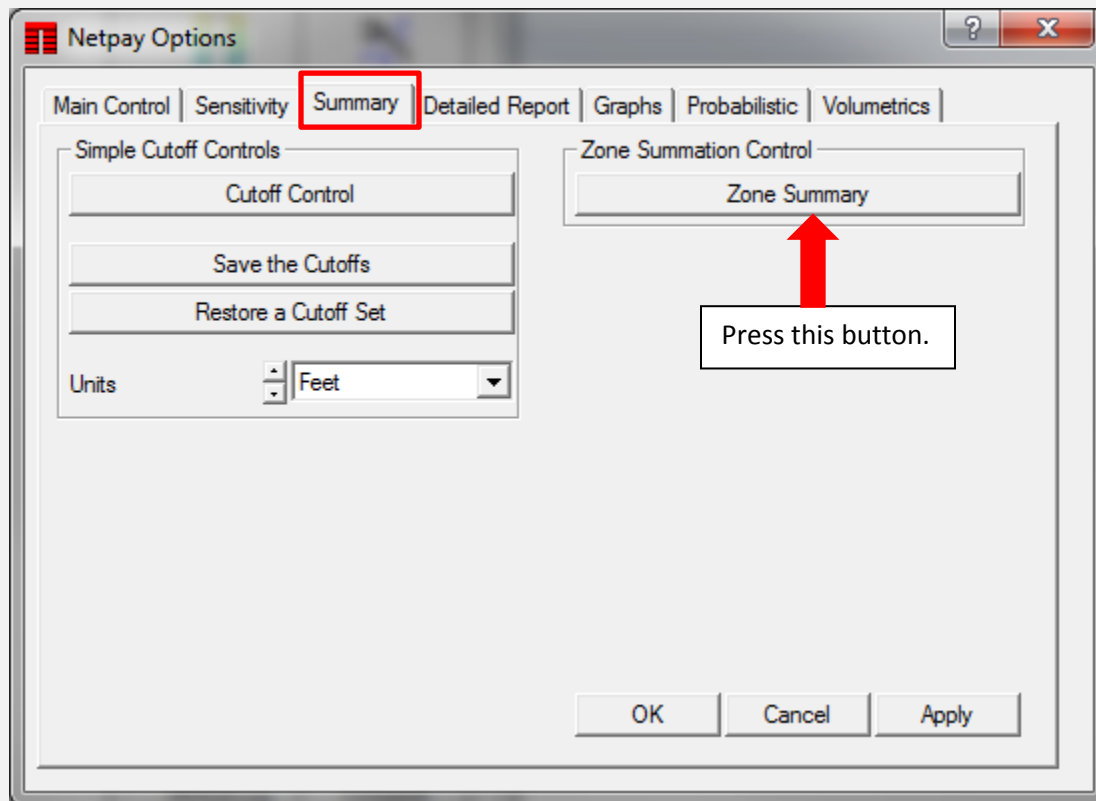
Netpay Options

?

X

Main Control | Sensitivity | Summary | Detailed Report | Graphs | Probabilistic | Volumetrics

Simple Cutoff Controls

Cutoff Control

Save the Cutoffs

Restore a Cutoff Set

Units

Feet

Zone Summation Control

Zone Summary

Press this button.

OK

Cancel

Apply